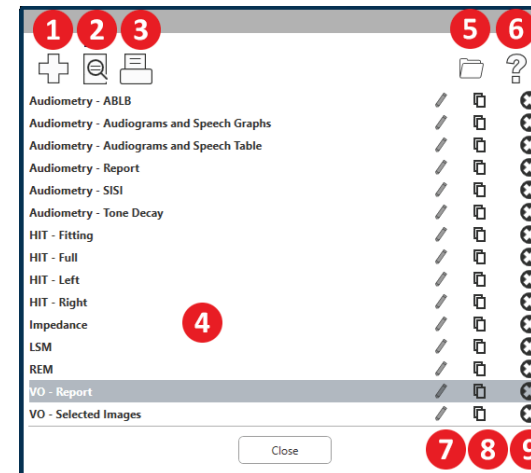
1 2 3 5 6

Audiometry - ABLB
Audiometry - Audiograms and Speech Graphs
Audiometry - Audiograms and Speech Table
Audiometry - Report
Audiometry - SISI
Audiometry - Tone Decay
HIT - Fitting
HIT - Full
HIT - Left
HIT - Right
Impedance
LSM
REM
VO - Report
VO - Selected Images

4

Close

7 8 9